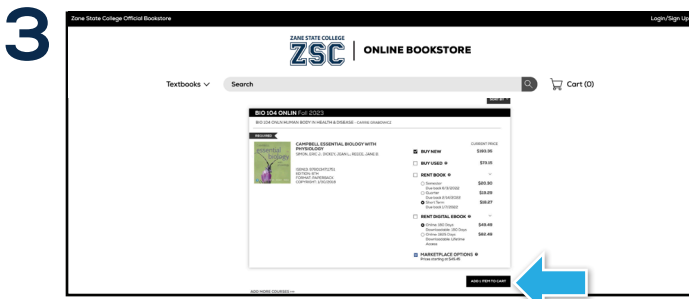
3

Zane State College Official Bookstore

Login/Sign Up

ZANE STATE COLLEGE
ZSC
ONLINE BOOKSTORE

Textbooks

Search

Cart (0)

BIO 104 ONLIN Fall 2023

BIO 104-ONLN HUMAN BODY IN HEALTH & DISEASE - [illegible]

REQUIRED

CAMPBELL ESSENTIAL BIOLOGY WITH PHYSIOLOGY
SIMON, ERIC J., DICKEY, JEAN L., REECE, JANE B.

ISBN13: 9780134711751
EDITION: 6TH
FORMAT: PAPERBACK
COPYRIGHT: 2/20/2018

CURRENT PRICE

BUY NEW $160.95

BUY USED $73.15

RENT BOOK

Semester $85.90

Quarter $58.29

Short Term $38.67

RENT DIGITAL EBOOK

Online 180 Days $49.49

Online 365 Days $62.49

MARKETPLACE OPTIONS
Prices starting at $45.45

ADD 1 ITEM TO CART

ADD MORE COURSES